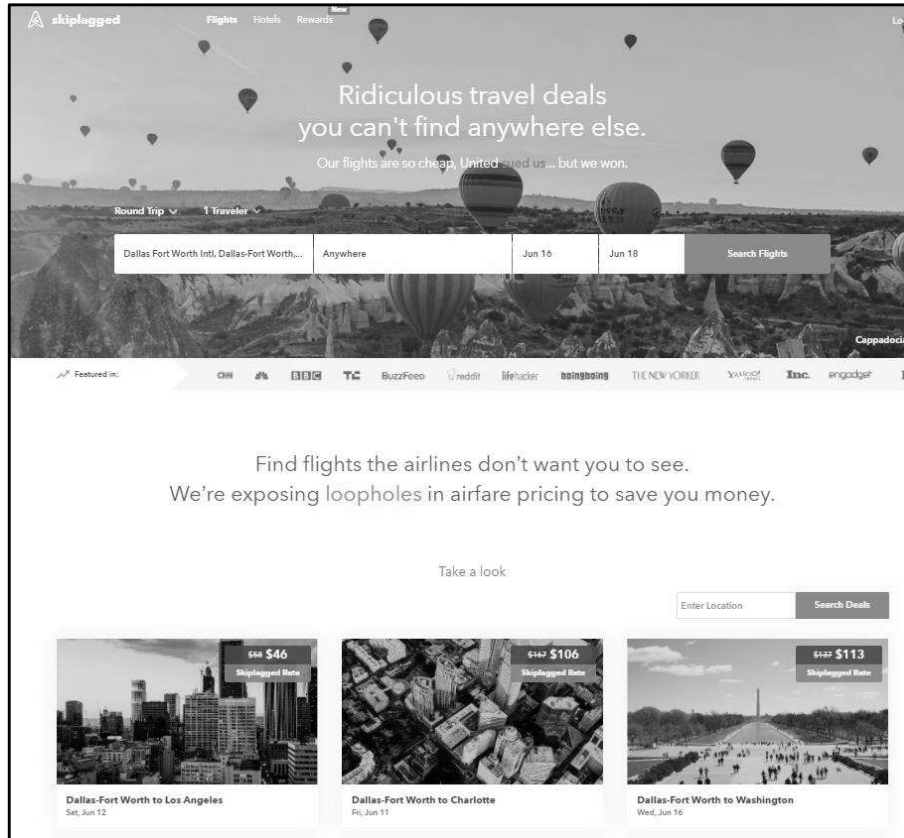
skiplagged Flights Hotels Rewards New

Lo

Ridiculous travel deals you can't find anywhere else.

Our flights are so cheap, United sued us... but we won.

Round Trip 1 Traveler

Dallas Fort Worth Intl, Dallas-Fort Worth,... Anywhere Jun 16 Jun 18 Search Flights

Cappadocia

Featured in: CNN NBC BBC TC BuzzFeed reddit lifehacker boingboing THE NEW YORKER YAHOO! Inc. engadget

Find flights the airlines don't want you to see.
We're exposing loopholes in airfare pricing to save you money.

Take a look

Enter Location Search Deals

$58 $46 Skiplagged Rate

Dallas-Fort Worth to Los Angeles
Sat, Jun 12

$167 $106 Skiplagged Rate

Dallas-Fort Worth to Charlotte
Fri, Jun 11

$137 $113 Skiplagged Rate

Dallas-Fort Worth to Washington
Wed, Jun 16